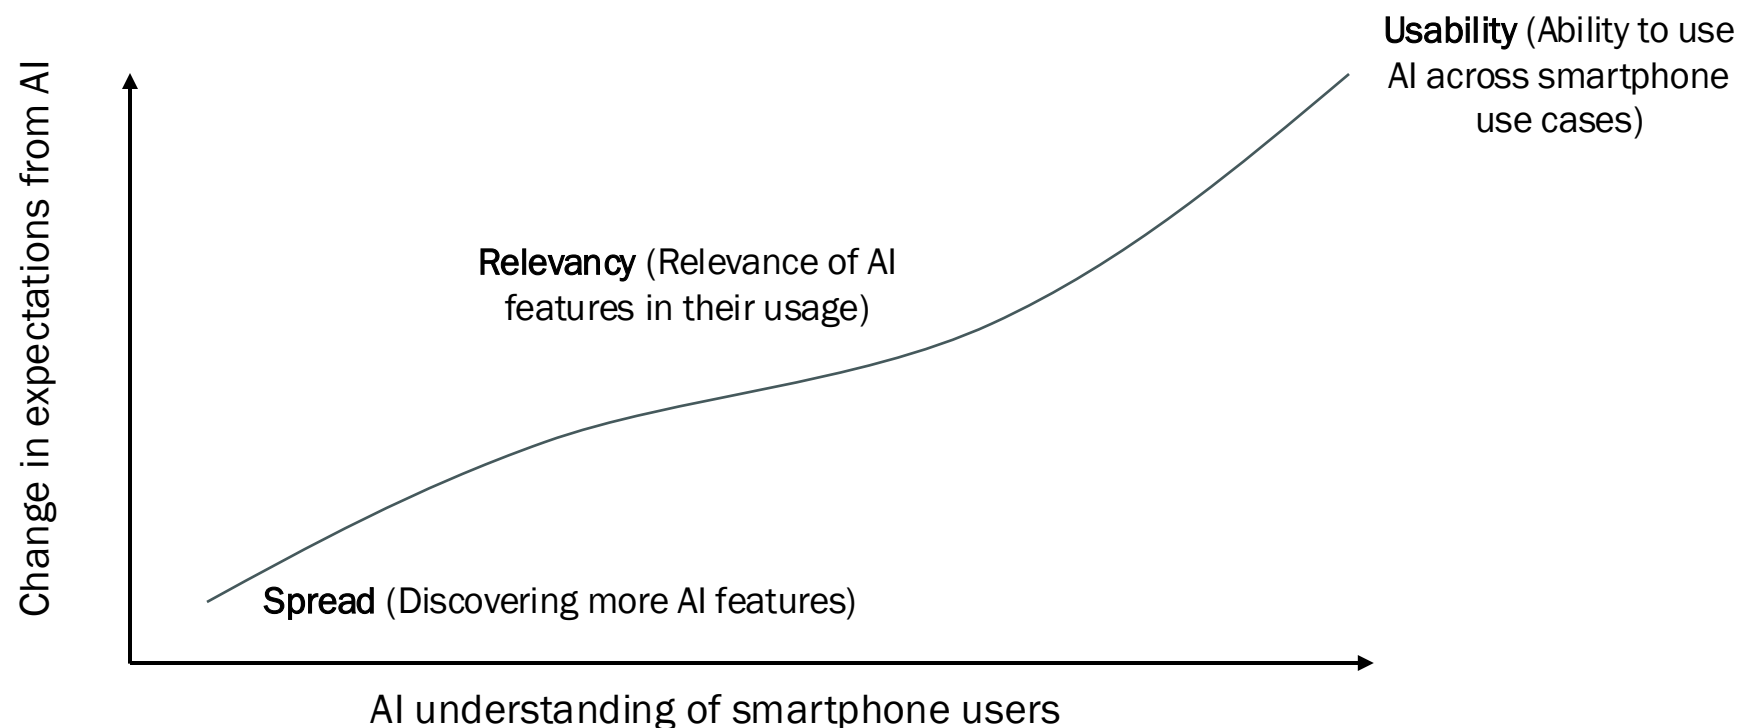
Usability (Ability to use AI across smartphone use cases)

Change in expectations from AI

Relevancy (Relevance of AI features in their usage)

Spread (Discovering more AI features)

AI understanding of smartphone users